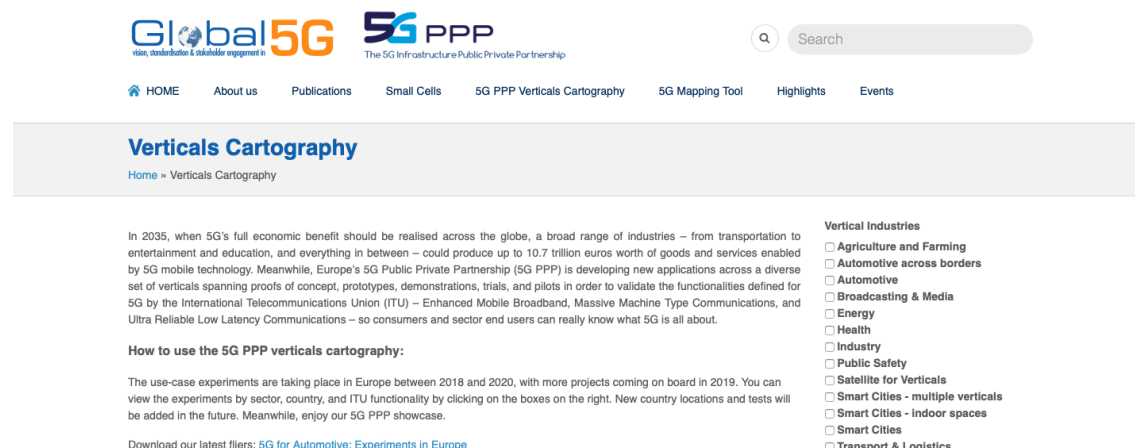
Global5G
vision, standardisation & stakeholder engagement in

5G PPP
The 5G Infrastructure Public Private Partnership

Search

HOME About us Publications Small Cells 5G PPP Verticals Cartography 5G Mapping Tool Highlights Events

Verticals Cartography

Home » Verticals Cartography

In 2035, when 5G's full economic benefit should be realised across the globe, a broad range of industries – from transportation to entertainment and education, and everything in between – could produce up to 10.7 trillion euros worth of goods and services enabled by 5G mobile technology. Meanwhile, Europe's 5G Public Private Partnership (5G PPP) is developing new applications across a diverse set of verticals spanning proofs of concept, prototypes, demonstrations, trials, and pilots in order to validate the functionalities defined for 5G by the International Telecommunications Union (ITU) – Enhanced Mobile Broadband, Massive Machine Type Communications, and Ultra Reliable Low Latency Communications – so consumers and sector end users can really know what 5G is all about.

How to use the 5G PPP verticals cartography:

The use-case experiments are taking place in Europe between 2018 and 2020, with more projects coming on board in 2019. You can view the experiments by sector, country, and ITU functionality by clicking on the boxes on the right. New country locations and tests will be added in the future. Meanwhile, enjoy our 5G PPP showcase.

Download our latest fliers: 5G for Automotive: Experiments in Europe

Vertical Industries
Agriculture and Farming
Automotive across borders
Automotive
Broadcasting & Media
Energy
Health
Industry
Public Safety
Satellite for Verticals
Smart Cities - multiple verticals
Smart Cities - indoor spaces
Smart Cities
Transport & Logistics